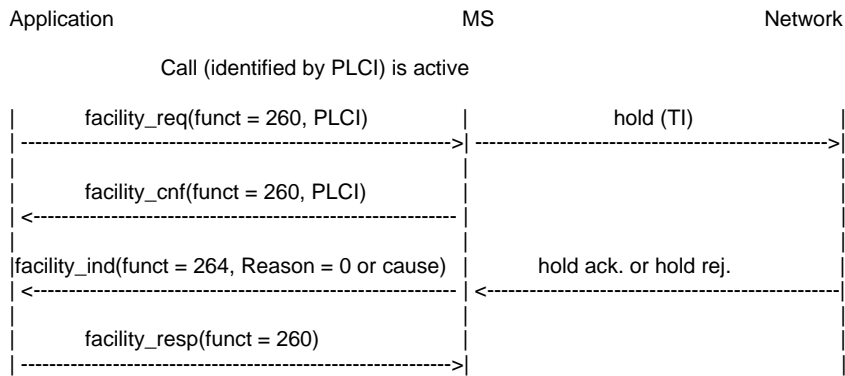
Application MS Network

Call (identified by PLCI) is active

facility_req(funct = 260, PLCI)

hold (TI)

facility_cnf(funct = 260, PLCI)

facility_ind(funct = 264, Reason = 0 or cause)

hold ack. or hold rej.

facility_resp(funct = 260)